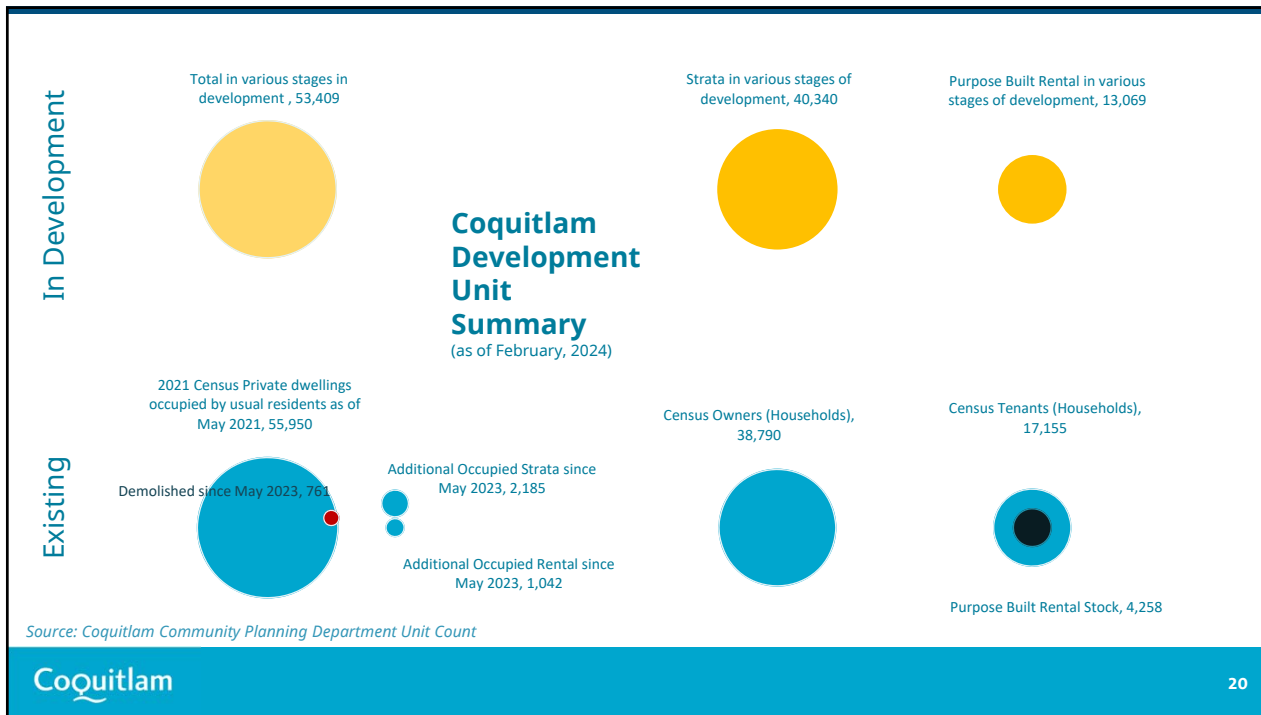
In Development

Total in various stages in development , 53,409

Strata in various stages of development, 40,340

Purpose Built Rental in various stages of development, 13,069

Coquitlam Development Unit Summary
(as of February, 2024)

Existing

2021 Census Private dwellings occupied by usual residents as of May 2021, 55,950

Demolished since May 2023, 761

Additional Occupied Strata since May 2023, 2,185

Additional Occupied Rental since May 2023, 1,042

Census Owners (Households), 38,790

Census Tenants (Households), 17,155

Purpose Built Rental Stock, 4,258

Source: Coquitlam Community Planning Department Unit Count

Coquitlam

20